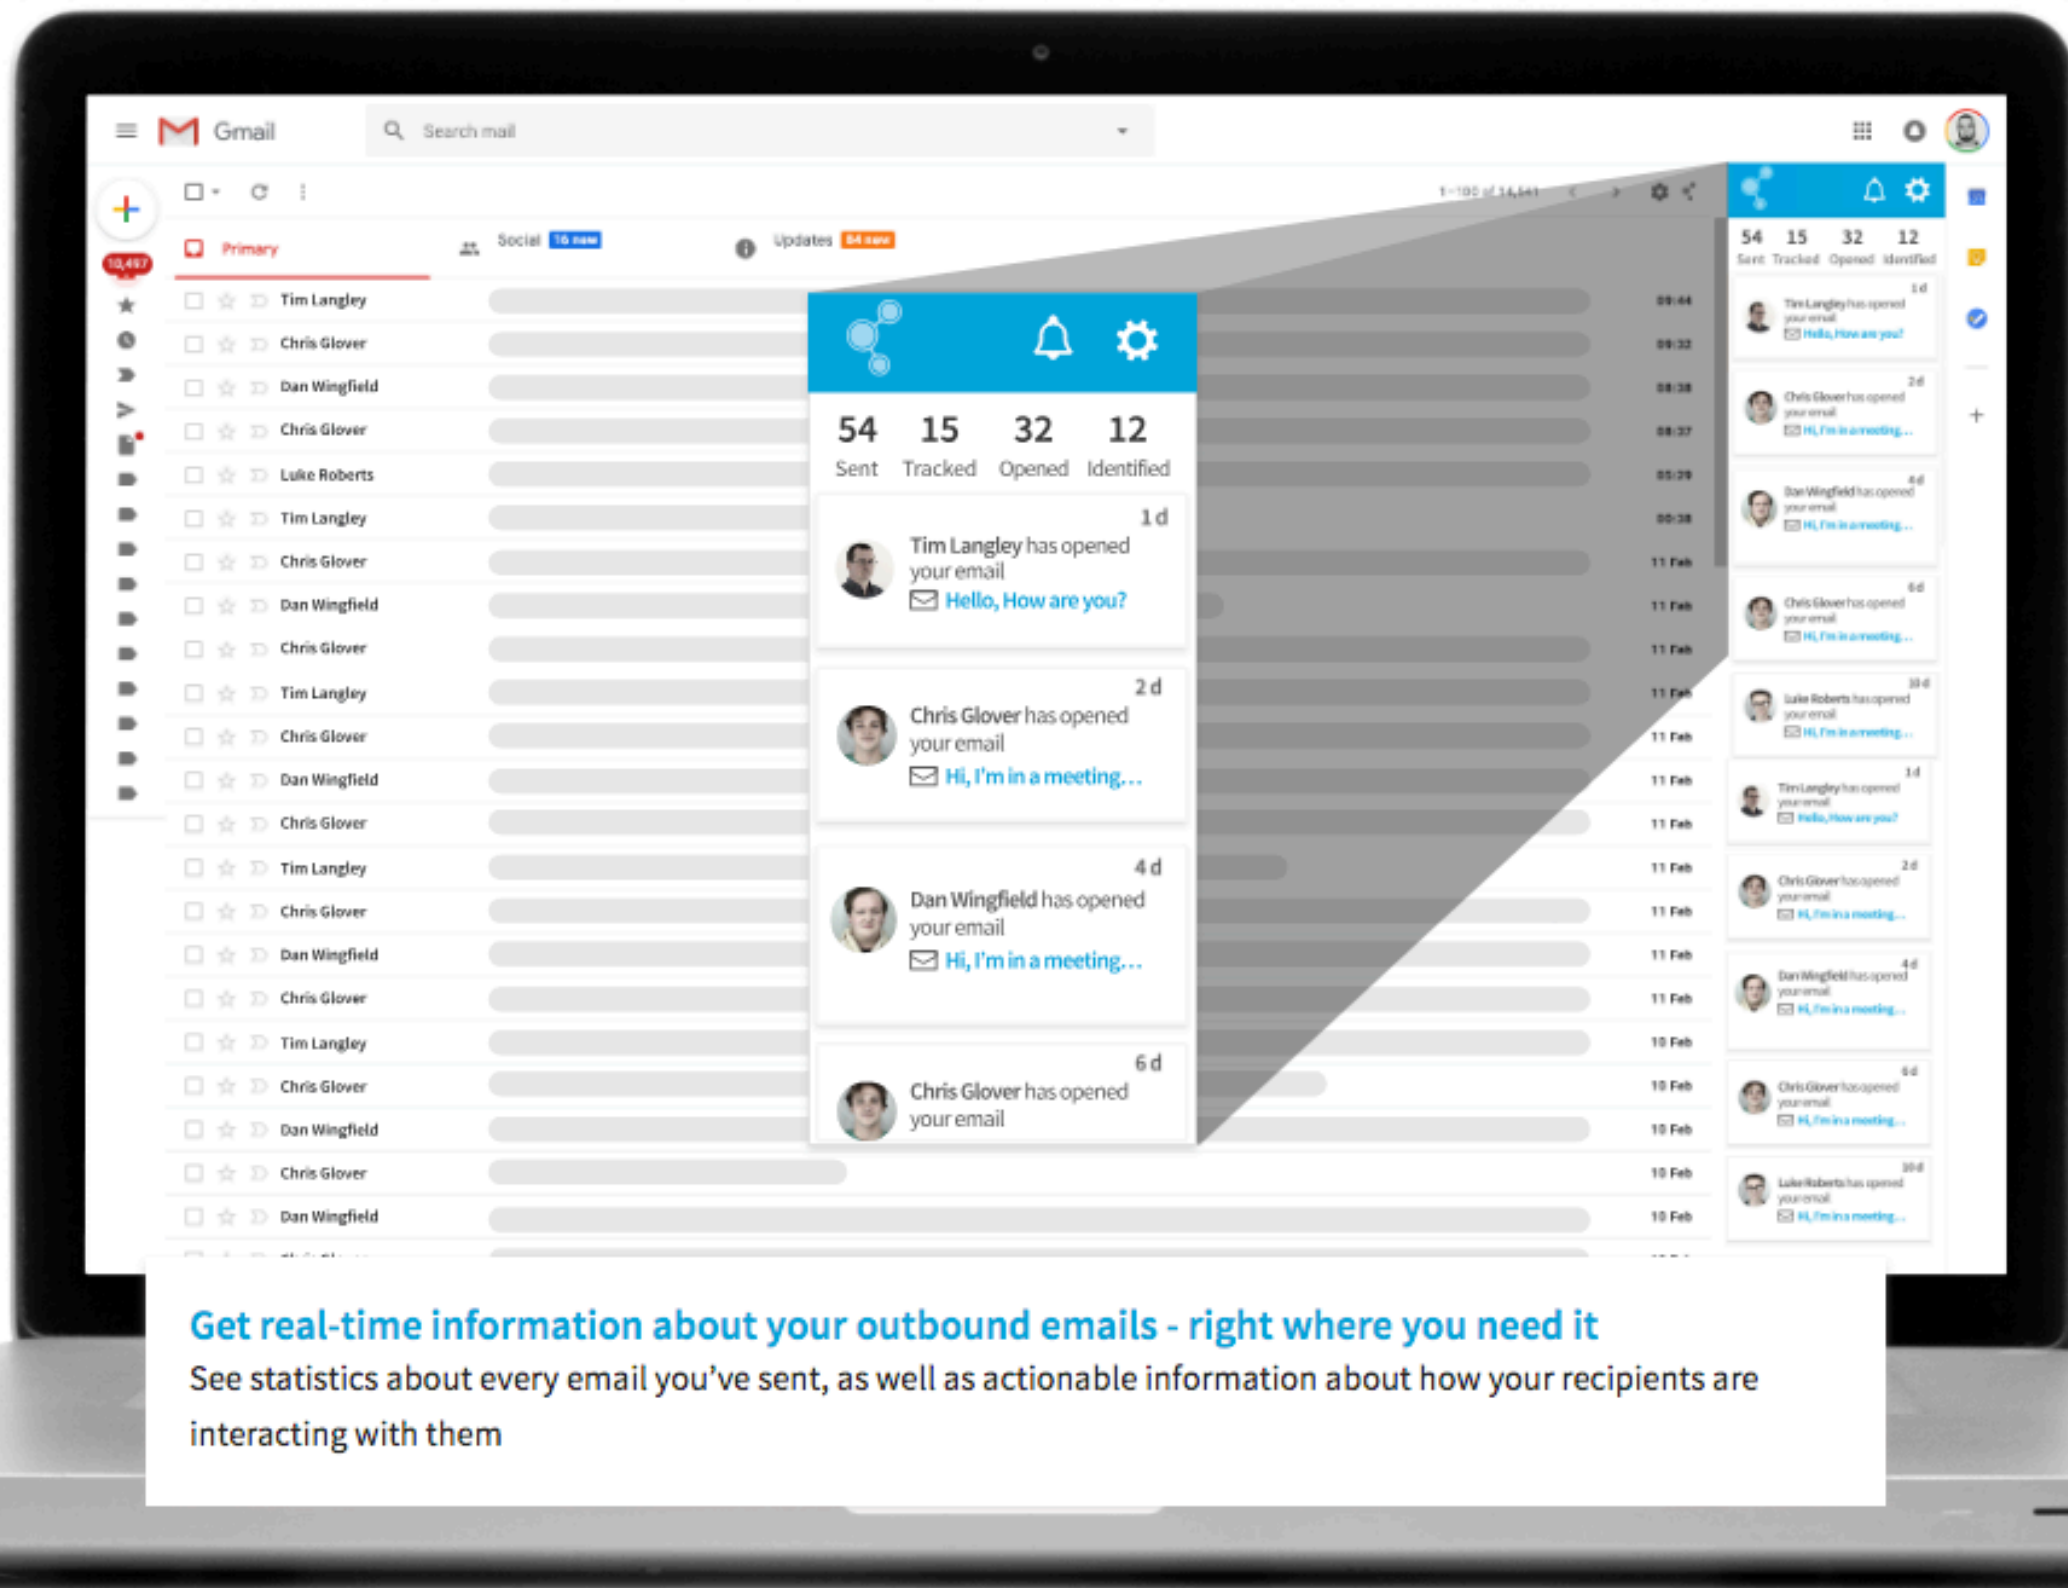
Gmail

Search mail

10,497

Primary

Social 16 new

Updates 84 new

1–100 of 14,541

Tim Langley 09:44
Chris Glover 09:32
Dan Wingfield 08:38
Chris Glover 08:37
Luke Roberts 05:29
Tim Langley 00:38
Chris Glover 11 Feb
Dan Wingfield 11 Feb
Chris Glover 11 Feb
Tim Langley 11 Feb
Chris Glover 11 Feb
Dan Wingfield 11 Feb
Chris Glover 11 Feb
Tim Langley 11 Feb
Chris Glover 11 Feb
Dan Wingfield 11 Feb
Chris Glover 11 Feb
Tim Langley 10 Feb
Chris Glover 10 Feb
Dan Wingfield 10 Feb
Chris Glover 10 Feb
Dan Wingfield 10 Feb

54 Sent
15 Tracked
32 Opened
12 Identified

1 d
Tim Langley has opened your email
Hello, How are you?

2 d
Chris Glover has opened your email
Hi, I'm in a meeting…

4 d
Dan Wingfield has opened your email
Hi, I'm in a meeting…

6 d
Chris Glover has opened your email

54 Sent
15 Tracked
32 Opened
12 Identified

1 d
Tim Langley has opened your email
Hello, How are you?

2 d
Chris Glover has opened your email
Hi, I'm in a meeting…

4 d
Dan Wingfield has opened your email
Hi, I'm in a meeting…

6 d
Chris Glover has opened your email
Hi, I'm in a meeting…

10 d
Luke Roberts has opened your email
Hi, I'm in a meeting…

1 d
Tim Langley has opened your email
Hello, How are you?

2 d
Chris Glover has opened your email
Hi, I'm in a meeting…

4 d
Dan Wingfield has opened your email
Hi, I'm in a meeting…

6 d
Chris Glover has opened your email
Hi, I'm in a meeting…

10 d
Luke Roberts has opened your email
Hi, I'm in a meeting…

Get real-time information about your outbound emails - right where you need it
See statistics about every email you've sent, as well as actionable information about how your recipients are interacting with them